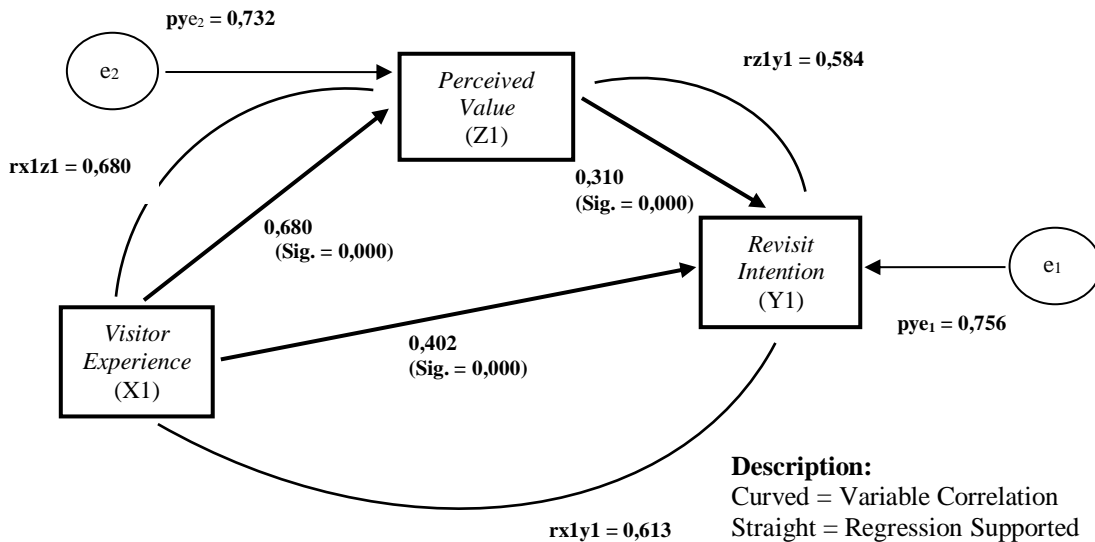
$pye_2$ = 0,732

$e_2$

Perceived Value (Z1)

rz1y1 = 0,584

rx1z1 = 0,680

0,310 (Sig. = 0,000)

0,680 (Sig. = 0,000)

Revisit Intention (Y1)

$e_1$

Visitor Experience (X1)

$pye_1$ = 0,756

0,402 (Sig. = 0,000)

Description:
Curved = Variable Correlation
Straight = Regression Supported

rx1y1 = 0,613